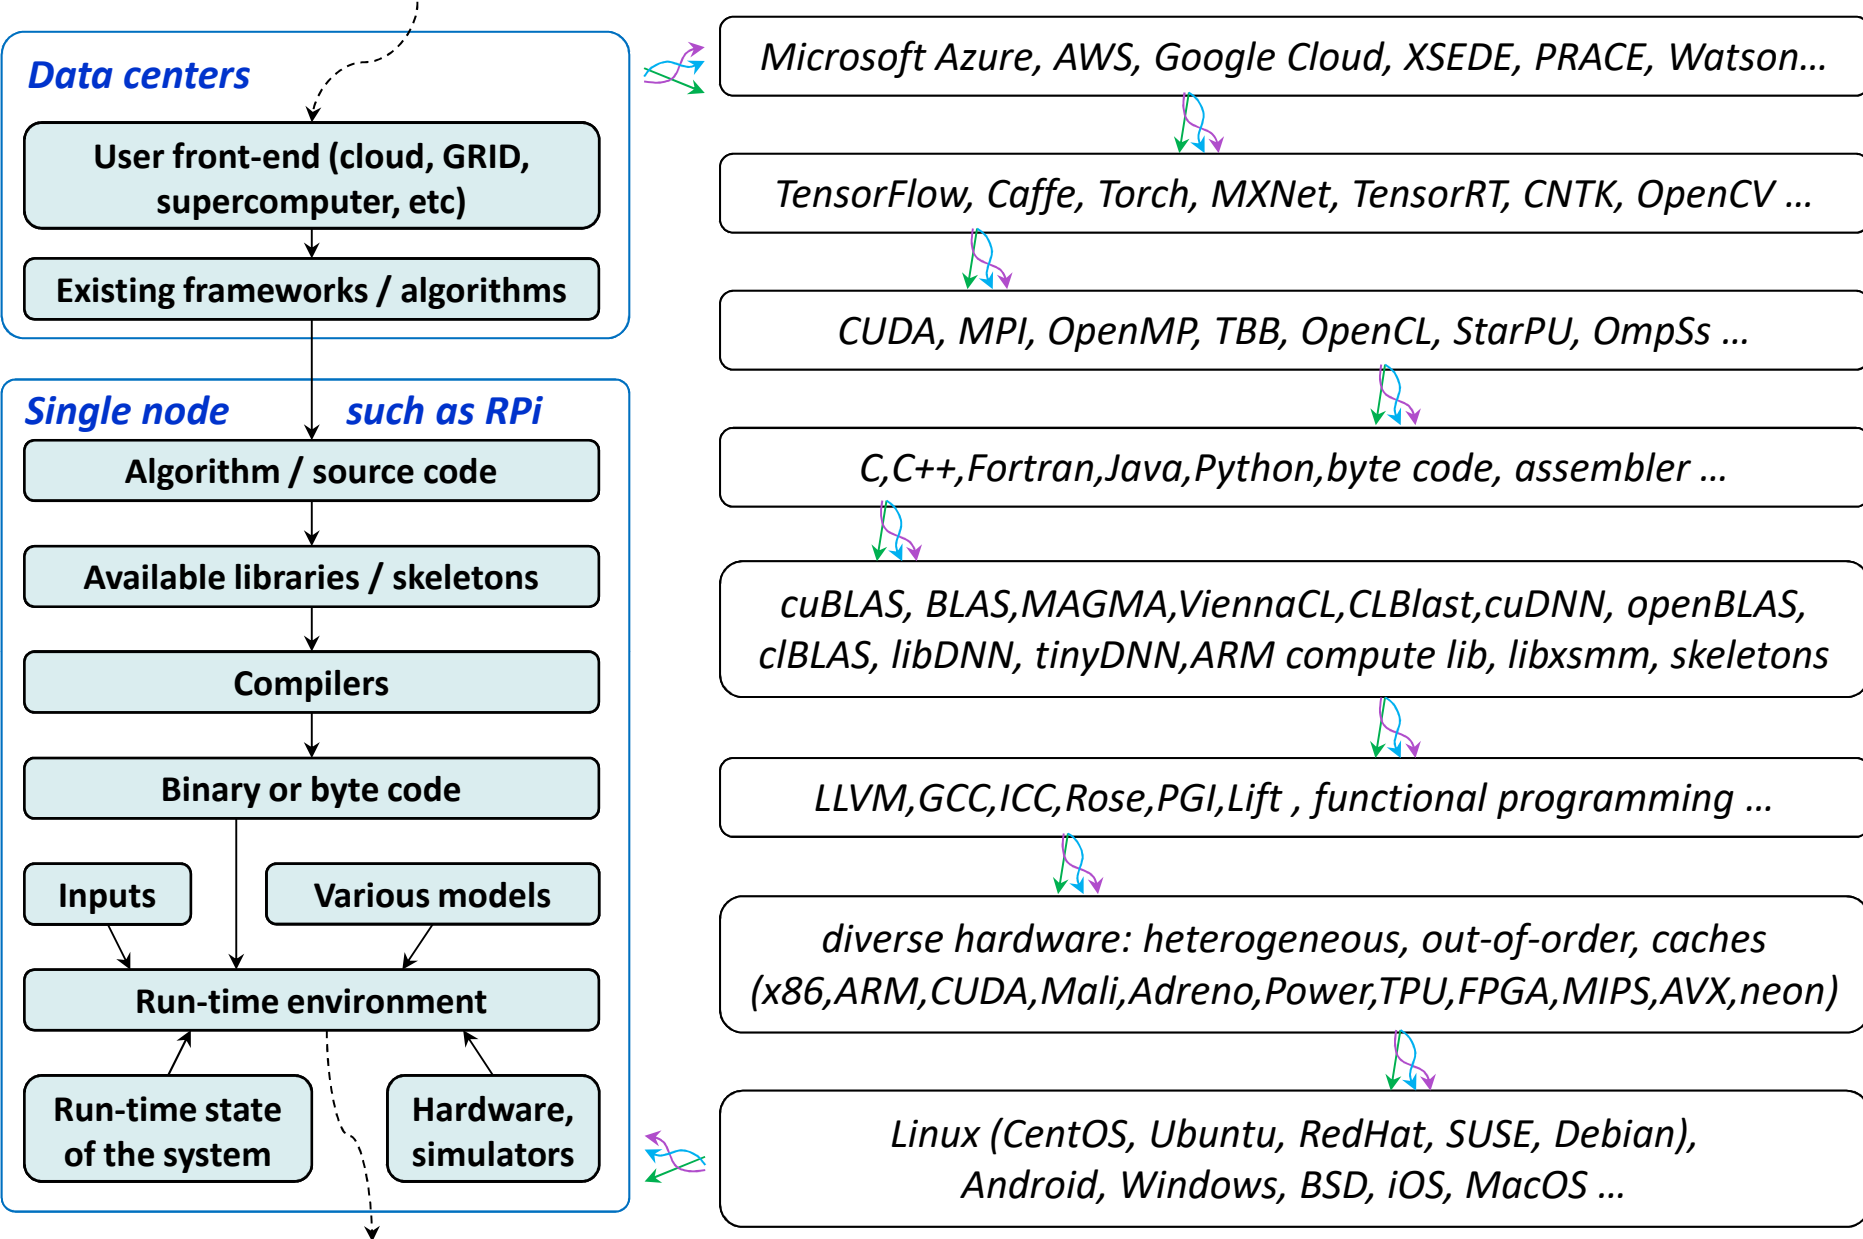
Data centers

User front-end (cloud, GRID, supercomputer, etc)

Existing frameworks / algorithms

Single node such as RPi

Algorithm / source code

Available libraries / skeletons

Compilers

Binary or byte code

Inputs

Various models

Run-time environment

Run-time state of the system

Hardware, simulators

Microsoft Azure, AWS, Google Cloud, XSEDE, PRACE, Watson…

TensorFlow, Caffe, Torch, MXNet, TensorRT, CNTK, OpenCV …

CUDA, MPI, OpenMP, TBB, OpenCL, StarPU, OmpSs …

C,C++,Fortran,Java,Python,byte code, assembler …

cuBLAS, BLAS,MAGMA,ViennaCL,CLBlast,cuDNN, openBLAS, clBLAS, libDNN, tinyDNN,ARM compute lib, libxsmm, skeletons

LLVM,GCC,ICC,Rose,PGI,Lift , functional programming …

diverse hardware: heterogeneous, out-of-order, caches (x86,ARM,CUDA,Mali,Adreno,Power,TPU,FPGA,MIPS,AVX,neon)

Linux (CentOS, Ubuntu, RedHat, SUSE, Debian), Android, Windows, BSD, iOS, MacOS …